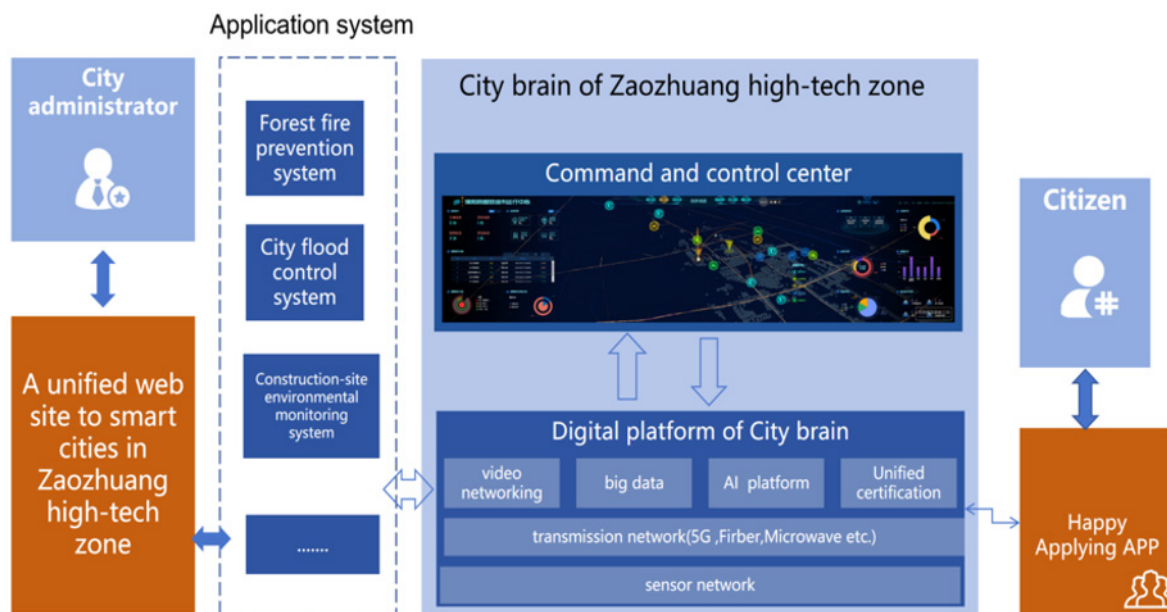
Application system

City administrator

A unified web site to smart cities in Zaozhuang high-tech zone

Forest fire prevention system

City flood control system

Construction-site environmental monitoring system

.......

City brain of Zaozhuang high-tech zone

Command and control center

Digital platform of City brain

video networking

big data

AI platform

Unified certification

transmission network(5G ,Firber,Microwave etc.)

sensor network

Citizen

Happy Applying APP